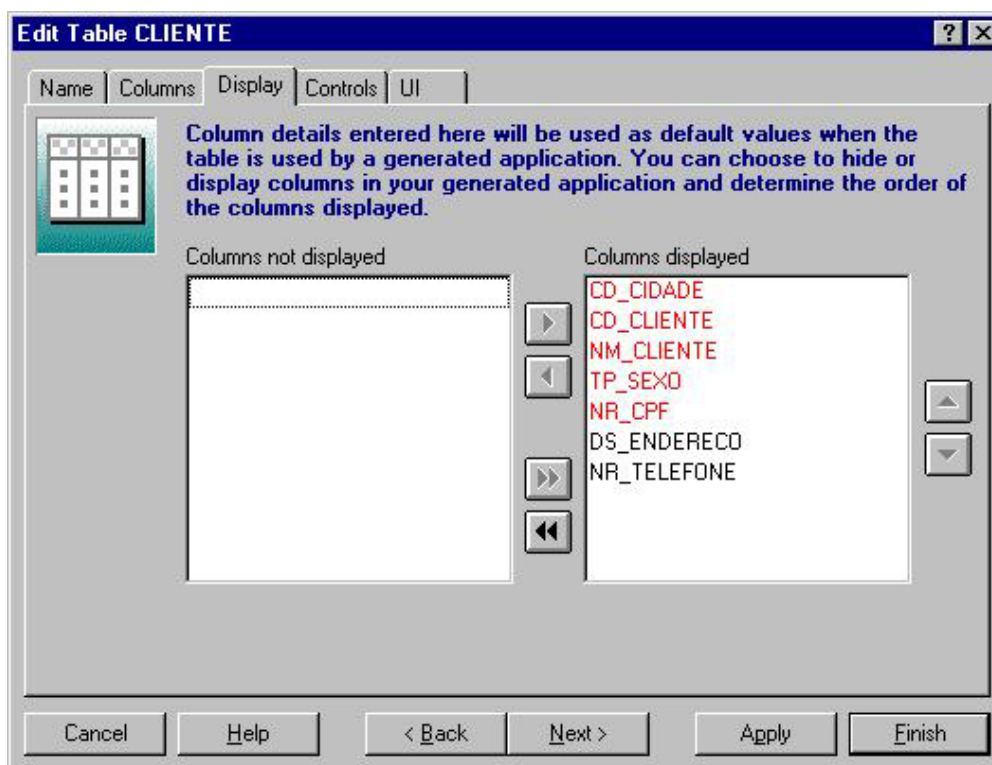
Edit Table CLIENTE

?

Name | Columns | Display | Controls | UI

Column details entered here will be used as default values when the table is used by a generated application. You can choose to hide or display columns in your generated application and determine the order of the columns displayed.

Columns not displayed

Columns displayed

CD_CIDADE
CD_CLIENTE
NM_CLIENTE
TP_SEXO
NR_CPF
DS_ENDERECO
NR_TELEFONE

Cancel | Help | < Back | Next > | Apply | Finish